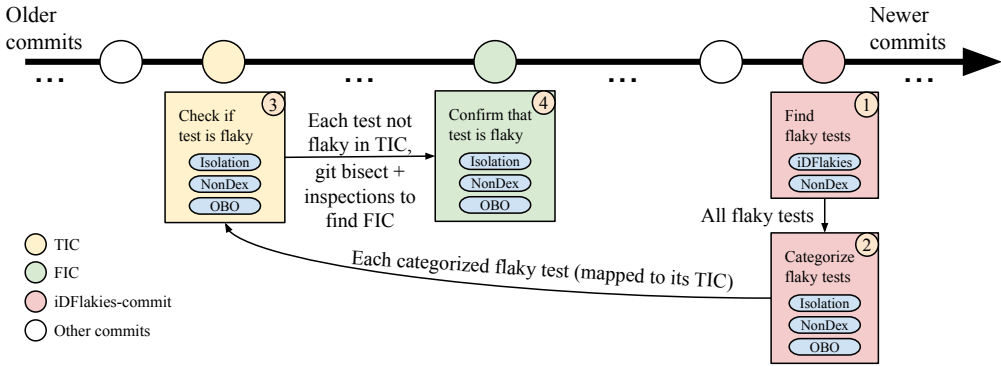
Older commits

Newer commits

...

...

...

...

Check if test is flaky 3
Isolation
NonDex
OBO

Each test not flaky in TIC, git bisect + inspections to find FIC

Confirm that test is flaky 4
Isolation
NonDex
OBO

Find flaky tests 1
iDFlakies
NonDex

All flaky tests

Categorize flaky tests 2
Isolation
NonDex
OBO

Each categorized flaky test (mapped to its TIC)

TIC
FIC
iDFlakies-commit
Other commits